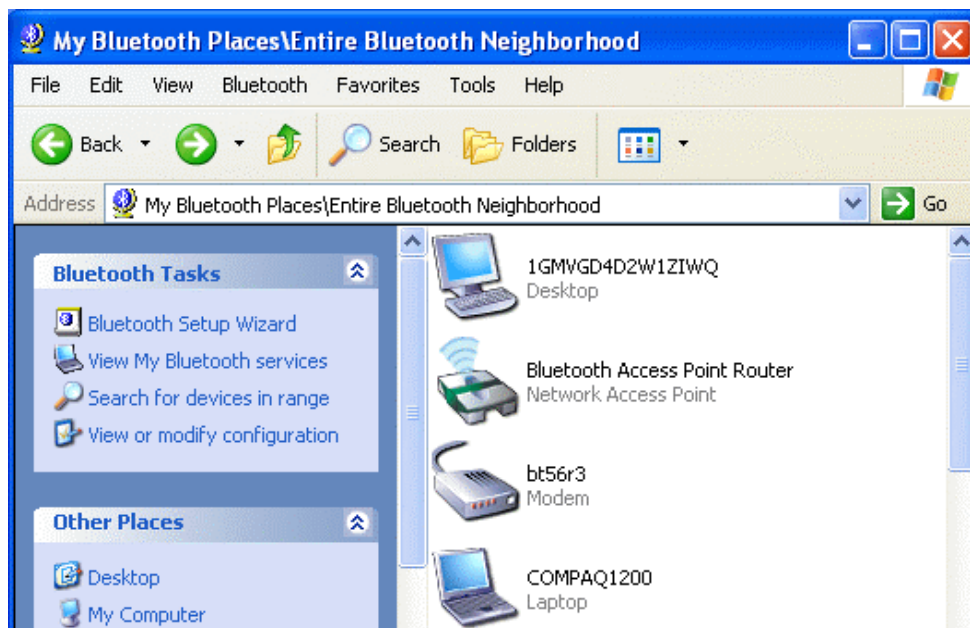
My Bluetooth Places\Entire Bluetooth Neighborhood

File Edit View Bluetooth Favorites Tools Help

Back Search Folders

Address My Bluetooth Places\Entire Bluetooth Neighborhood Go

Bluetooth Tasks

Bluetooth Setup Wizard
View My Bluetooth services
Search for devices in range
View or modify configuration

Other Places

Desktop
My Computer

1GMVGD4D2W1ZIWQ
Desktop

Bluetooth Access Point Router
Network Access Point

bt56r3
Modem

COMPAQ1200
Laptop